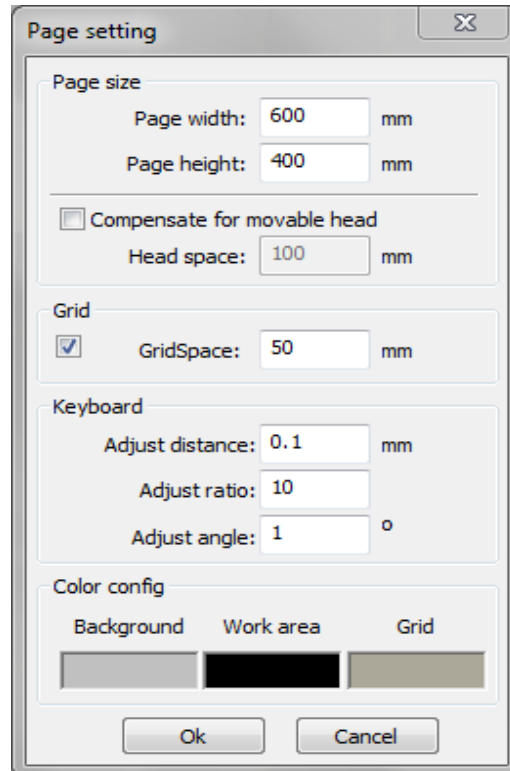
Page setting

Page size

Page width: 600 mm

Page height: 400 mm

Compensate for movable head

Head space: 100 mm

Grid

GridSpace: 50 mm

Keyboard

Adjust distance: 0.1 mm

Adjust ratio: 10

Adjust angle: 1 o

Color config

Background Work area Grid

Ok Cancel